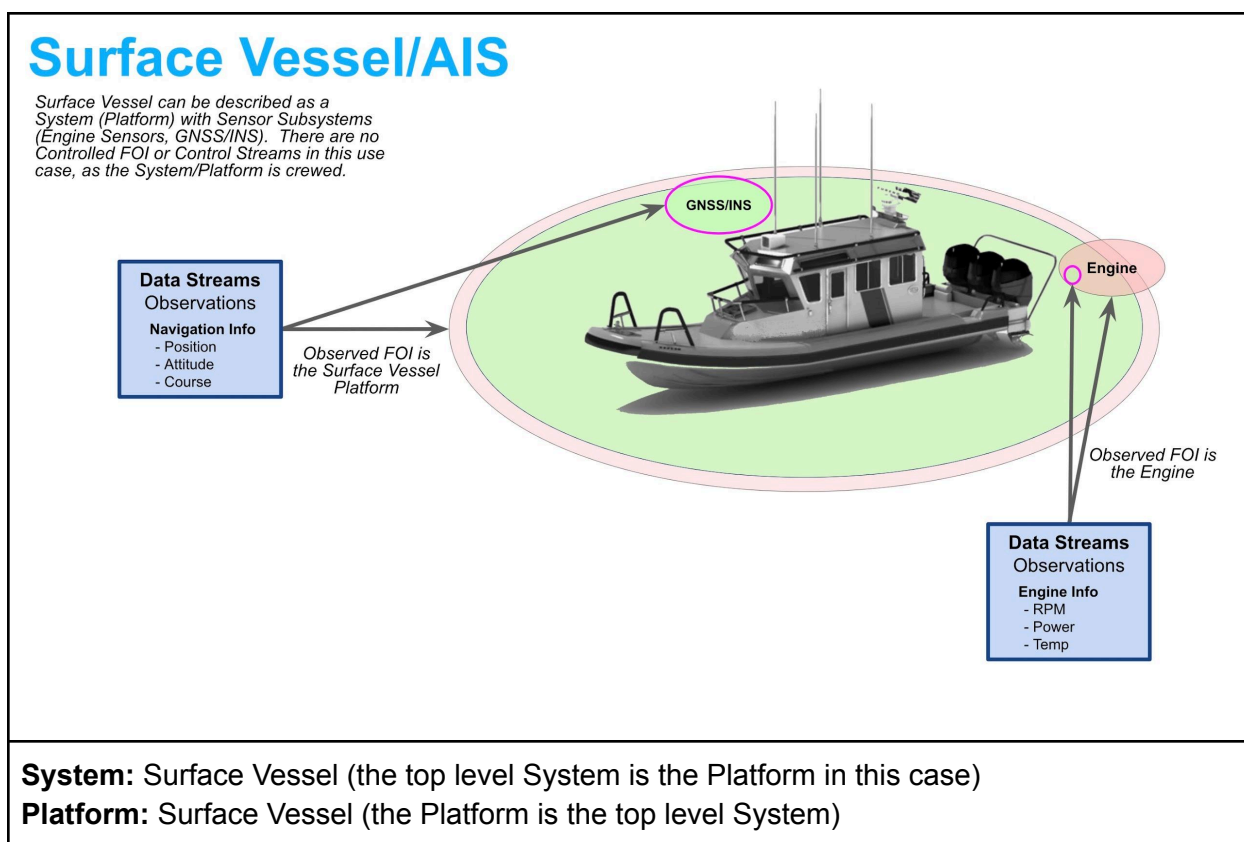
Surface Vessel/AIS

Surface Vessel can be described as a System (Platform) with Sensor Subsystems (Engine Sensors, GNSS/INS). There are no Controlled FOI or Control Streams in this use case, as the System/Platform is crewed.

GNSS/INS

Engine

Data Streams
Observations
Navigation Info
- Position
- Attitude
- Course

Observed FOI is the Surface Vessel Platform

Observed FOI is the Engine

Data Streams
Observations
Engine Info
- RPM
- Power
- Temp

System: Surface Vessel (the top level System is the Platform in this case)
Platform: Surface Vessel (the Platform is the top level System)